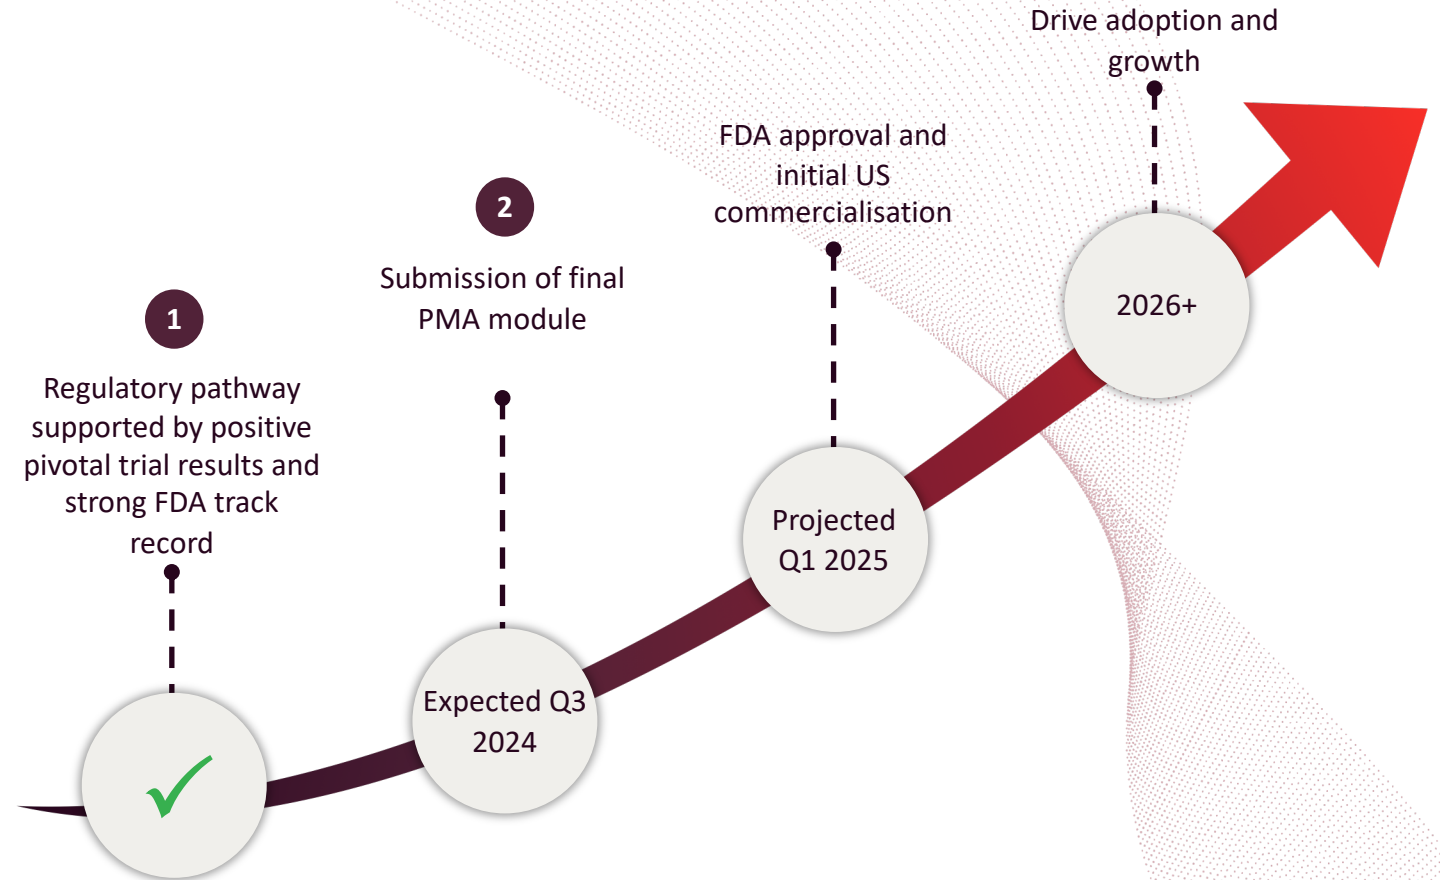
1

Regulatory pathway supported by positive pivotal trial results and strong FDA track record

2

Submission of final PMA module

Expected Q3 2024

FDA approval and initial US commercialisation

Projected Q1 2025

Drive adoption and growth

2026+